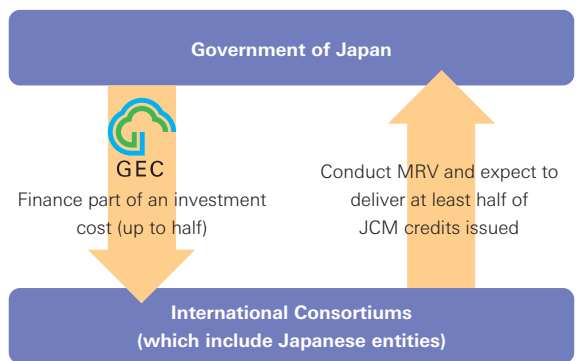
Government of Japan

GEC

Finance part of an investment cost (up to half)

Conduct MRV and expect to deliver at least half of JCM credits issued

International Consortiums (which include Japanese entities)